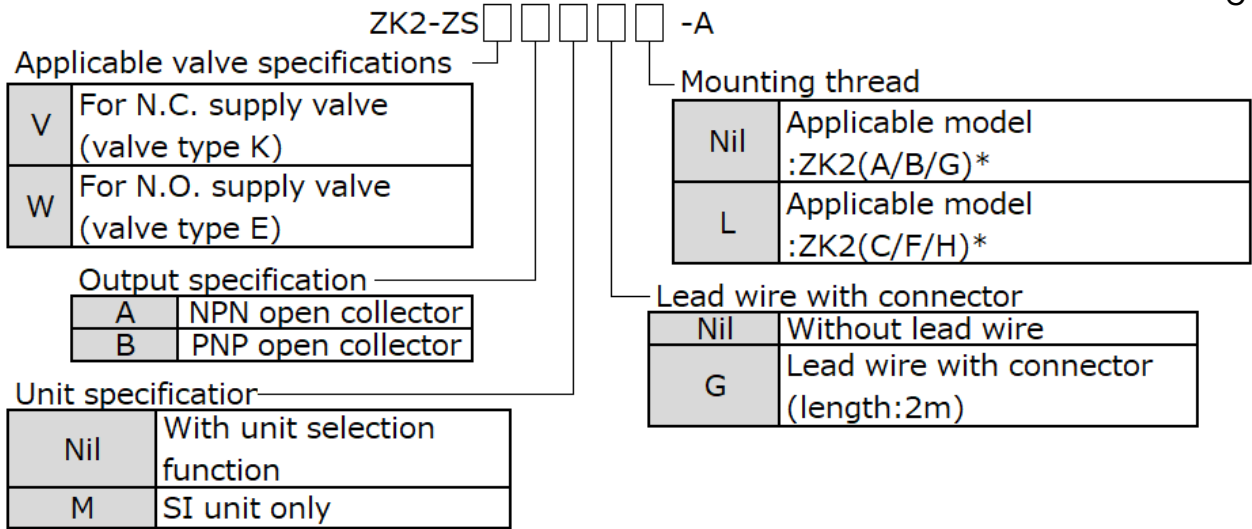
ZK2-ZS□□□□□-A

Applicable valve specifications

| V | For N.C. supply valve (valve type K) |
|---|---|
| W | For N.O. supply valve (valve type E) |

Output specification

| A | NPN open collector |
|---|---|
| B | PNP open collector |

Unit specificatior

| Nil | With unit selection function |
|---|---|
| M | SI unit only |

Mounting thread

| Nil | Applicable model :ZK2(A/B/G)* |
|---|---|
| L | Applicable model :ZK2(C/F/H)* |

Lead wire with connector

| Nil | Without lead wire |
|---|---|
| G | Lead wire with connector (length:2m) |